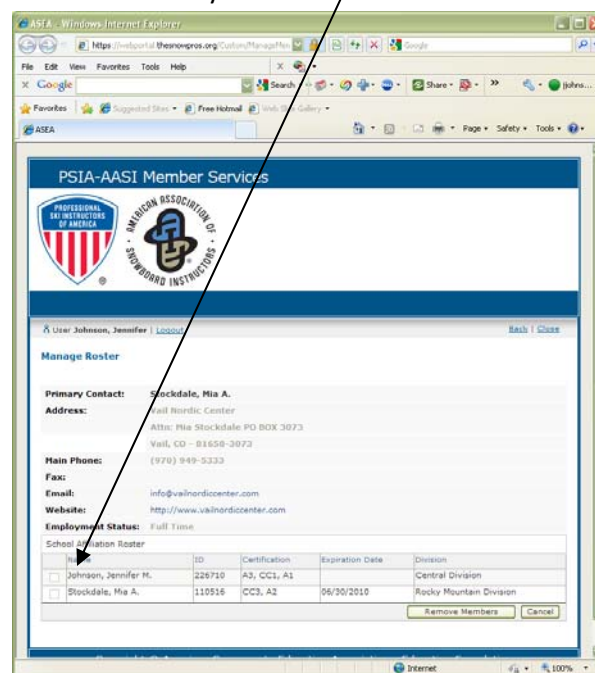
ASEA - Windows Internet Explorer
https://webportal.thesnowpros.org/Custom/ManageMen
File Edit View Favorites Tools Help
Google
Search
Share
jjohns...
Favorites
Suggested Sites
Free Hotmail
Web Slice Gallery
ASEA
Page
Safety
Tools

PSIA-AASI Member Services

PROFESSIONAL SKI INSTRUCTORS OF AMERICA
AMERICAN ASSOCIATION OF SNOWBOARD INSTRUCTORS

User Johnson, Jennifer | Logout
Back | Close

Manage Roster

Primary Contact: Stockdale, Mia A.
Address: Vail Nordic Center
Attn: Mia Stockdale PO BOX 3073
Vail, CO - 81658-3073
Main Phone: (970) 949-5333
Fax:
Email: info@vailnordiccenter.com
Website: http://www.vailnordiccenter.com
Employment Status: Full Time

School Affiliation Roster

| | Name | ID | Certification | Expiration Date | Division |
|---|---|---|---|---|---|
| | Johnson, Jennifer M. | 226710 | A3, CC1, A1 | | Central Division |
| | Stockdale, Mia A. | 110516 | CC3, A2 | 06/30/2010 | Rocky Mountain Division |

Remove Members
Cancel

Internet
100%